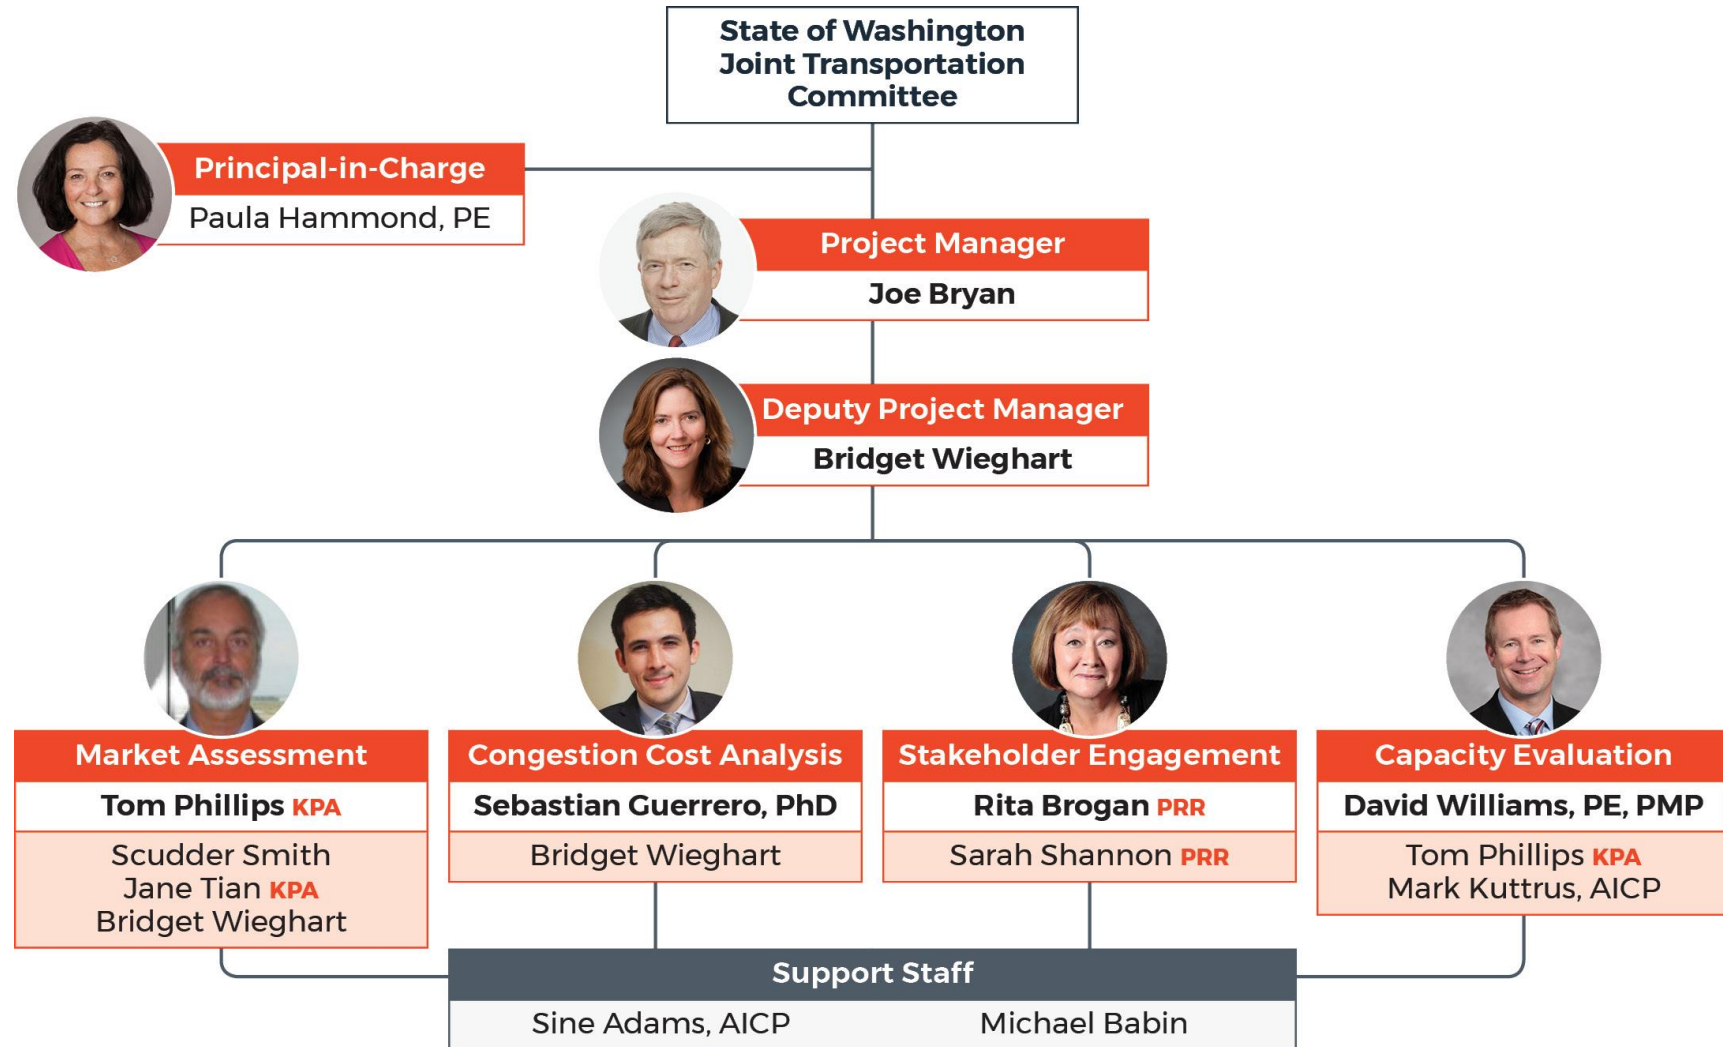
State of Washington Joint Transportation Committee

Principal-in-Charge
Paula Hammond, PE

Project Manager
Joe Bryan

Deputy Project Manager
Bridget Wieghart

Market Assessment
Tom Phillips KPA
Scudder Smith
Jane Tian KPA
Bridget Wieghart

Congestion Cost Analysis
Sebastian Guerrero, PhD
Bridget Wieghart

Stakeholder Engagement
Rita Brogan PRR
Sarah Shannon PRR

Capacity Evaluation
David Williams, PE, PMP
Tom Phillips KPA
Mark Kuttrus, AICP

Support Staff
Sine Adams, AICP
Michael Babin